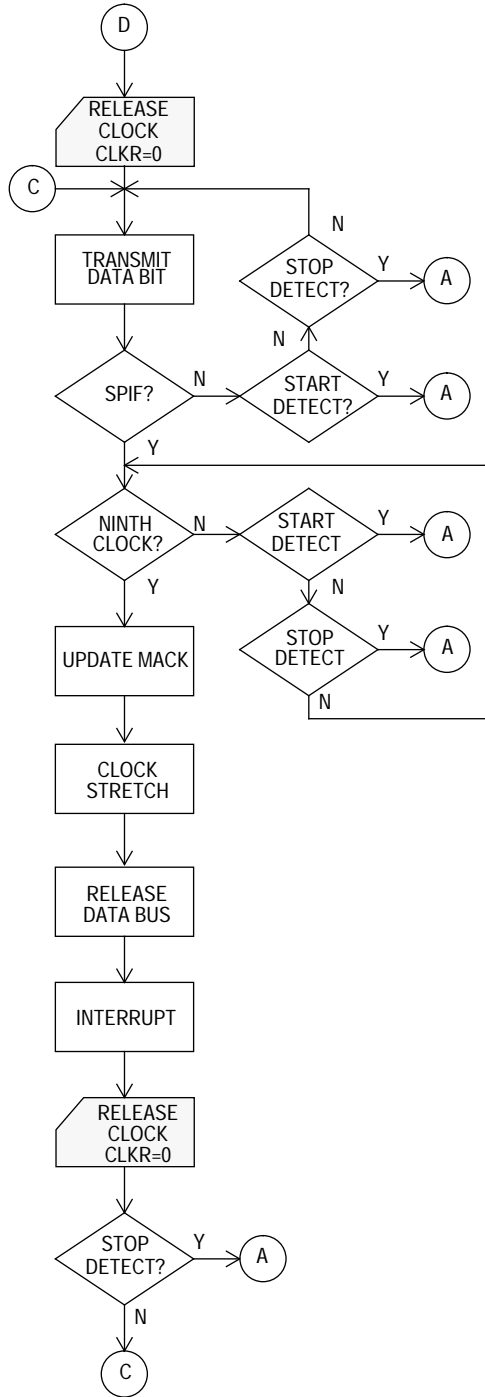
D

RELEASE CLOCK CLKR=0

C

N

TRANSMIT DATA BIT

STOP DETECT?

Y

A

N

SPIF?

N

START DETECT?

Y

A

Y

NINTH CLOCK?

N

START DETECT

Y

A

Y

N

UPDATE MACK

STOP DETECT

Y

A

N

CLOCK STRETCH

RELEASE DATA BUS

INTERRUPT

RELEASE CLOCK CLKR=0

STOP DETECT?

Y

A

N

C